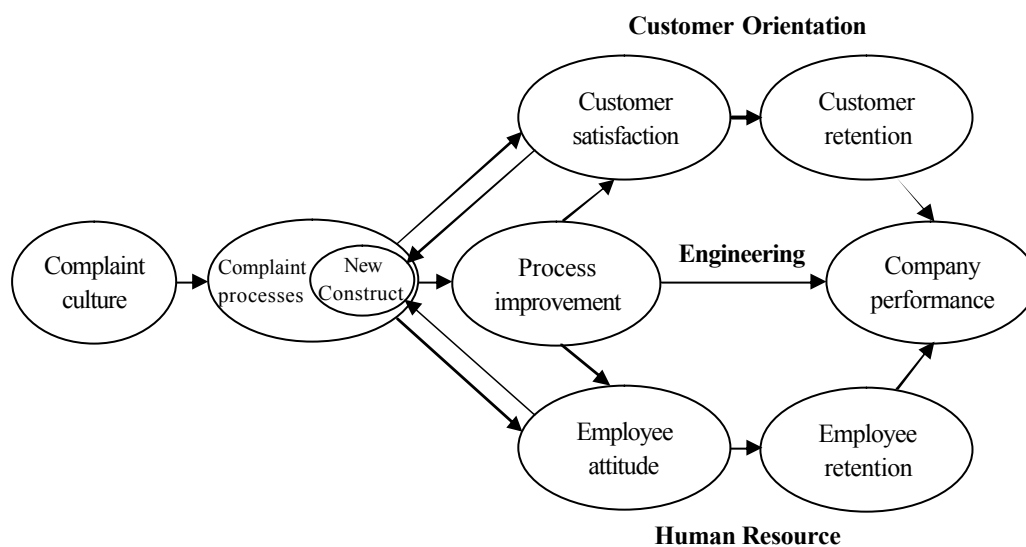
Customer Orientation

Customer satisfaction

Customer retention

Complaint culture

Complaint processes

New Construct

Process improvement

Engineering

Company performance

Employee attitude

Employee retention

Human Resource